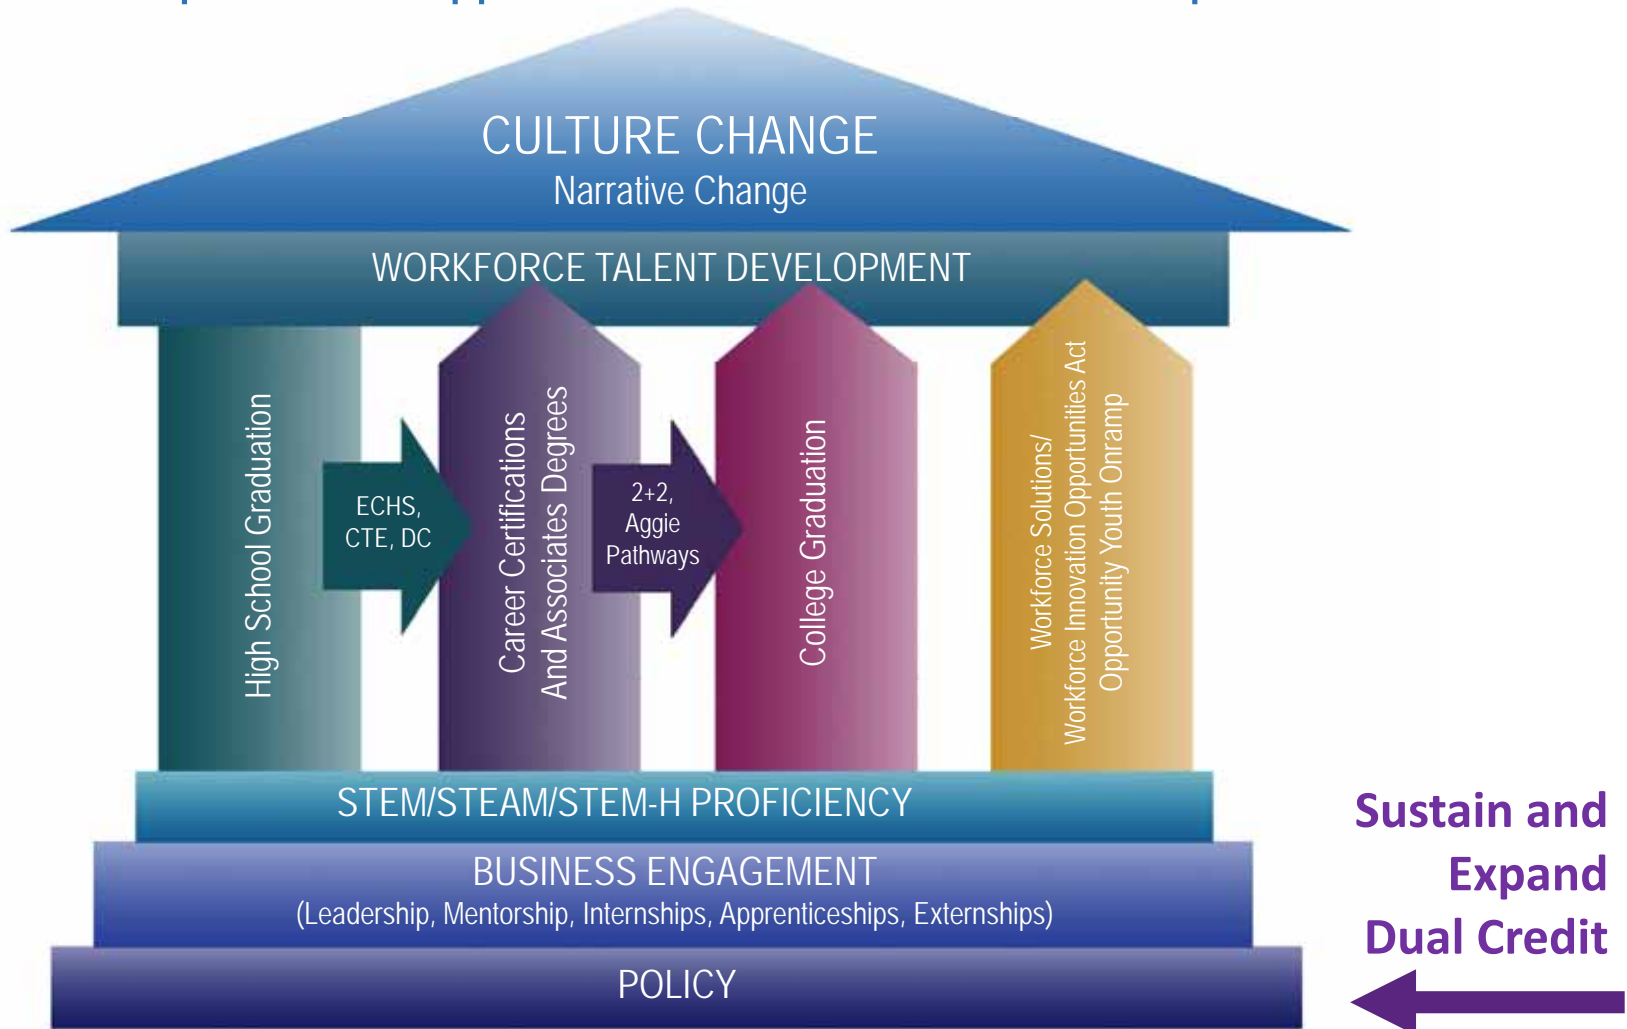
CULTURE CHANGE
Narrative Change

WORKFORCE TALENT DEVELOPMENT

High School Graduation

ECHS, CTE, DC

Career Certifications And Associates Degrees

2+2, Aggie Pathways

College Graduation

Workforce Solutions/ Workforce Innovation Opportunities Act Opportunity Youth Onramp

STEM/STEAM/STEM-H PROFICIENCY

BUSINESS ENGAGEMENT
(Leadership, Mentorship, Internships, Apprenticeships, Externships)

POLICY

Sustain and Expand Dual Credit